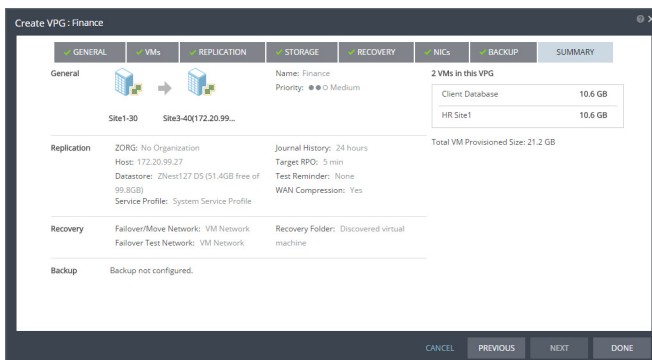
Create VPG : Finance

✔ GENERAL ✔ VMs ✔ REPLICATION ✔ STORAGE ✔ RECOVERY ✔ NICs ✔ BACKUP SUMMARY

General

Site1-30 Site3-40(172.20.99...

Name: Finance
Priority: ●●○ Medium

2 VMs in this VPG

| Client Database | 10.6 GB |
|---|---|
| HR Site1 | 10.6 GB |

Total VM Provisioned Size: 21.2 GB

Replication

ZORG: No Organization
Host: 172.20.99.27
Datastore: ZNest127 DS (51.4GB free of 99.8GB)
Service Profile: System Service Profile

Journal History: 24 hours
Target RPO: 5 min
Test Reminder: None
WAN Compression: Yes

Recovery

Failover/Move Network: VM Network
Failover Test Network: VM Network

Recovery Folder: Discovered virtual machine

Backup

Backup not configured.

CANCEL PREVIOUS NEXT DONE